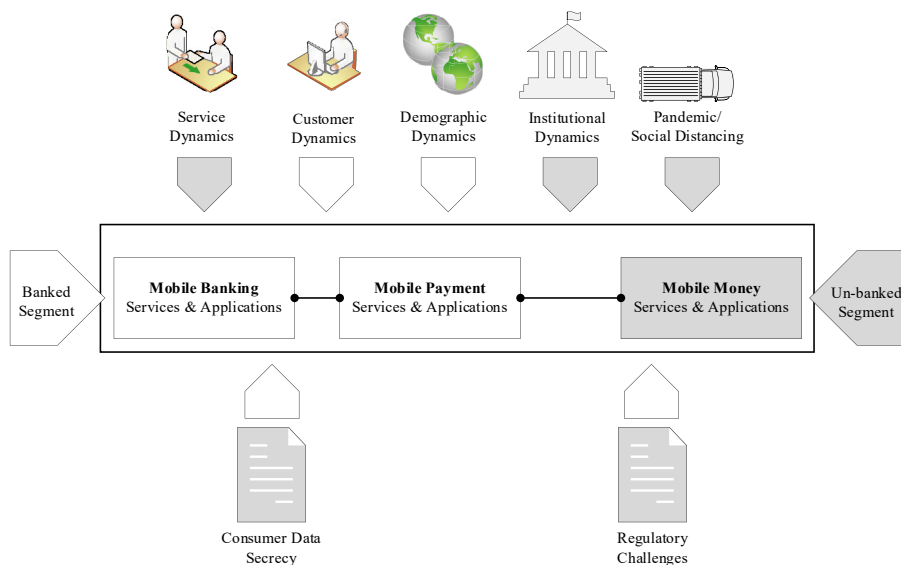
Service Dynamics

Customer Dynamics

Demographic Dynamics

Institutional Dynamics

Pandemic/ Social Distancing

Banked Segment

**Mobile Banking** Services & Applications

**Mobile Payment** Services & Applications

**Mobile Money** Services & Applications

Un-banked Segment

Consumer Data Secrecy

Regulatory Challenges